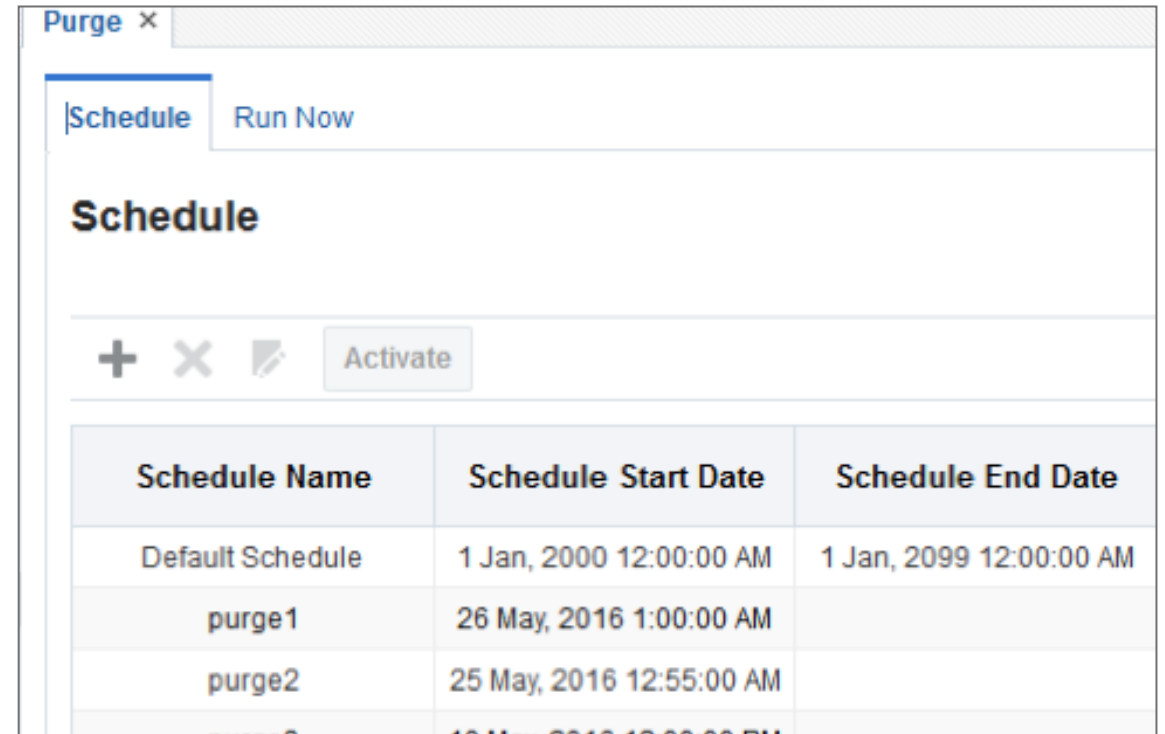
Purge ×

Schedule Run Now

Schedule

Activate

| Schedule Name | Schedule Start Date | Schedule End Date |
|---|---|---|
| Default Schedule | 1 Jan, 2000 12:00:00 AM | 1 Jan, 2099 12:00:00 AM |
| purge1 | 26 May, 2016 1:00:00 AM | |
| purge2 | 25 May, 2016 12:55:00 AM | |
| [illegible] | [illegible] | |